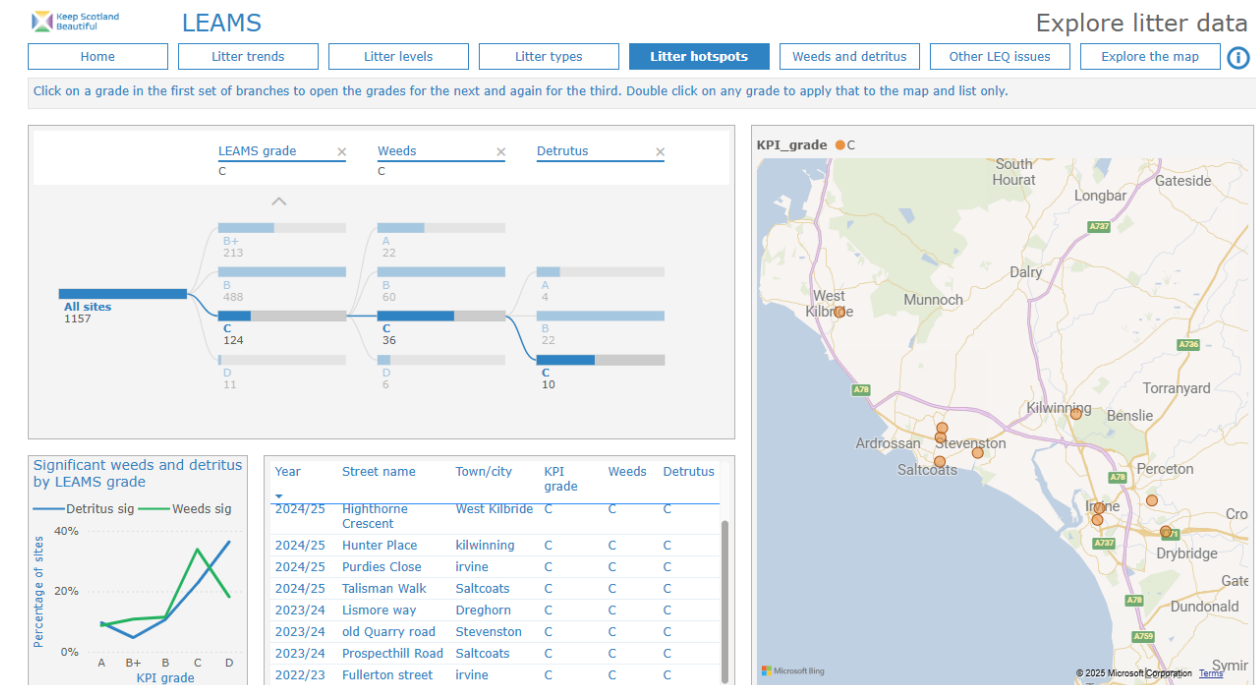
Keep Scotland Beautiful

LEAMS

Explore litter data

Home | Litter trends | Litter levels | Litter types | Litter hotspots | Weeds and detritus | Other LEQ issues | Explore the map

Click on a grade in the first set of branches to open the grades for the next and again for the third. Double click on any grade to apply that to the map and list only.

LEAMS grade
C

Weeds
C

Detrutus

All sites
1157

B+
213

B
488

C
124

D
11

A
22

B
60

C
36

D
6

A
4

B
22

C
10

Significant weeds and detritus by LEAMS grade

Detritus sig
Weeds sig

40%
20%
0%

Percentage of sites

A B+ B C D
KPI grade

| Year | Street name | Town/city | KPI grade | Weeds | Detrutus |
|---|---|---|---|---|---|
| 2024/25 | Highthorne Crescent | West Kilbride | C | C | C |
| 2024/25 | Hunter Place | kilwinning | C | C | C |
| 2024/25 | Purdies Close | irvine | C | C | C |
| 2024/25 | Talisman Walk | Saltcoats | C | C | C |
| 2023/24 | Lismore way | Dreghorn | C | C | C |
| 2023/24 | old Quarry road | Stevenston | C | C | C |
| 2023/24 | Prospecthill Road | Saltcoats | C | C | C |
| 2022/23 | Fullerton street | irvine | C | C | C |

KPI_grade ● C

South Hourat
Longbar
Gateside
A737
Dalry
West Kilbride
Munnoch
A736
A78
Torranyard
Kilwinning
Benslie
Ardrossan
Stevenston
Saltcoats
Perceton
A78
Irvine
Cro
A737
A71
Drybridge
Gate
A78
Dundonald
A759
Symir
Microsoft Bing
© 2025 Microsoft Corporation Terms